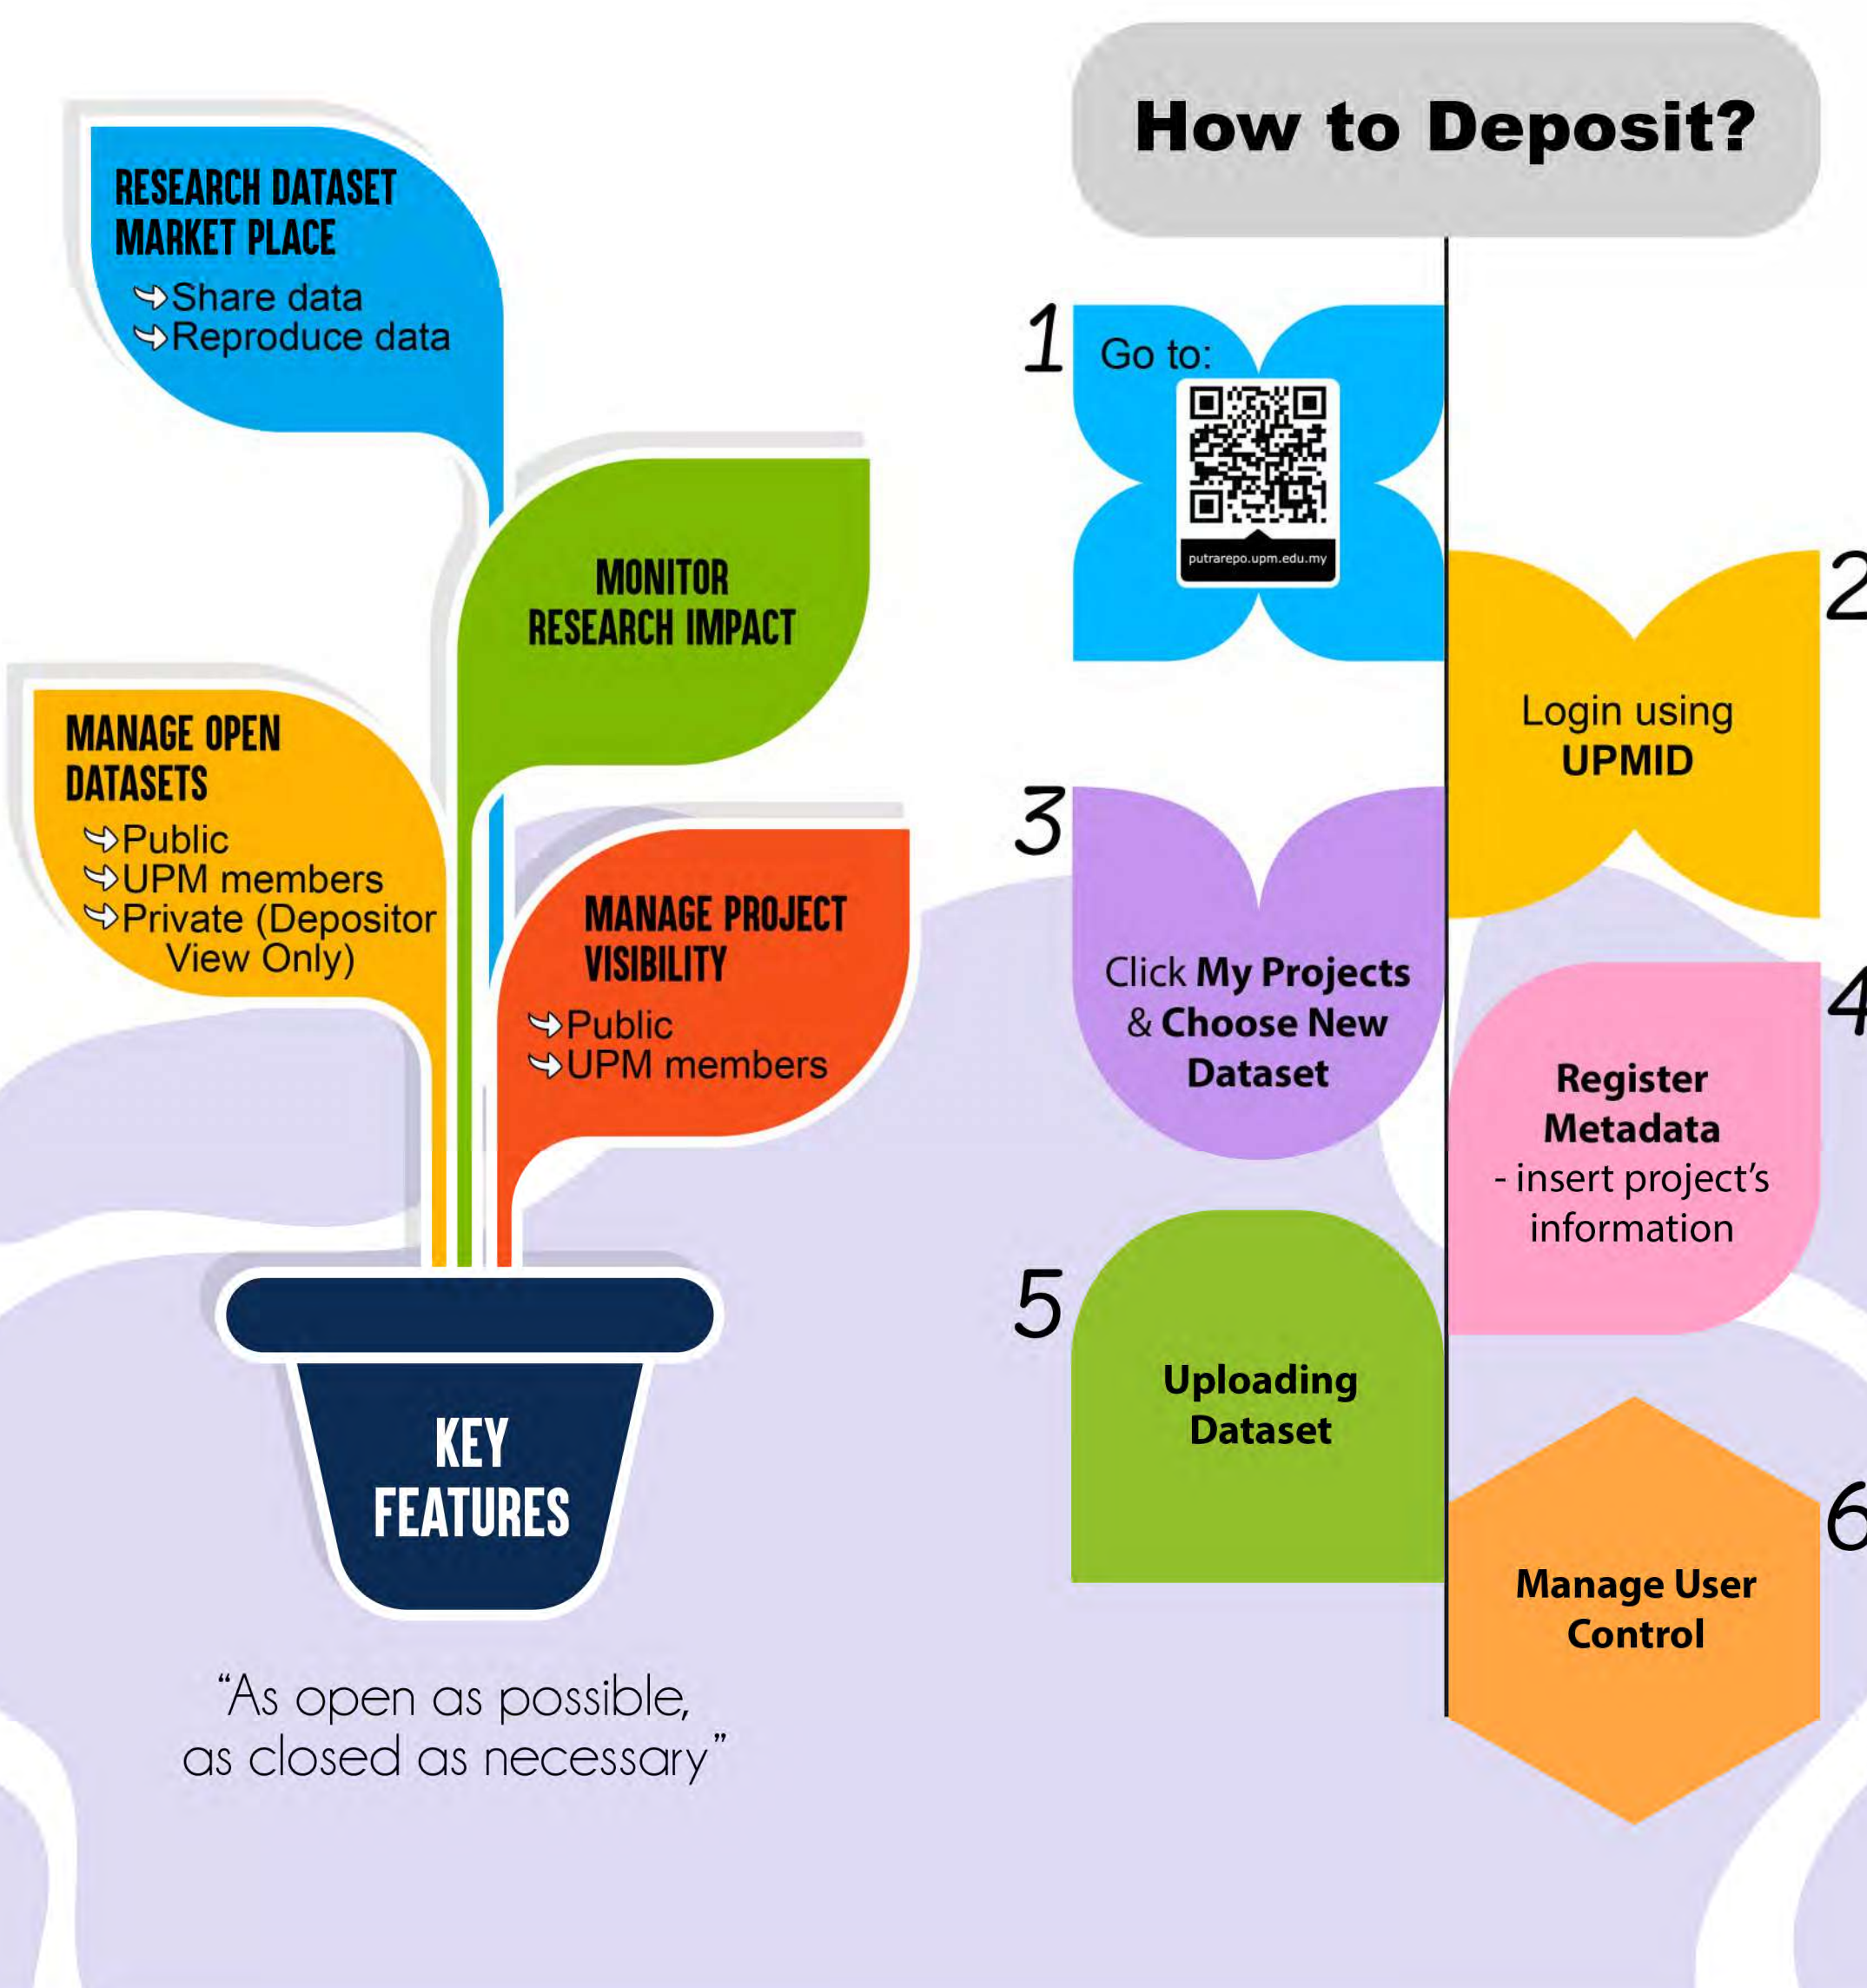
RESEARCH DATASET MARKET PLACE
➜Share data
➜Reproduce data

MONITOR RESEARCH IMPACT

MANAGE OPEN DATASETS
➜Public
➜UPM members
➜Private (Depositor View Only)

MANAGE PROJECT VISIBILITY
➜Public
➜UPM members

KEY FEATURES

“As open as possible, as closed as necessary”

How to Deposit?

1 Go to:
putrarepo.upm.edu.my

2 Login using UPMID

3 Click My Projects & Choose New Dataset

4 Register Metadata - insert project’s information

5 Uploading Dataset

6 Manage User Control